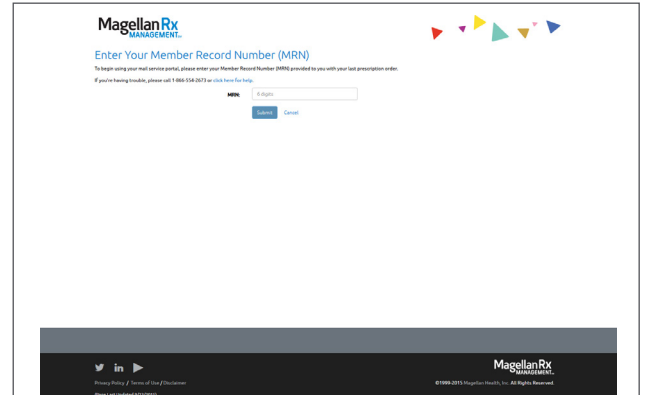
MagellanRx MANAGEMENT.

Enter Your Member Record Number (MRN)

To begin using your mail service portal, please enter your Member Record Number (MRN) provided to you with your last prescription order.

If you're having trouble, please call 1-866-554-2673 or click here for help.

MRN: 6 digits

Submit Cancel

Privacy Policy / Terms of Use / Disclaimer

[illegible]

MagellanRx MANAGEMENT.

©1999-2015 Magellan Health, Inc. All Rights Reserved.